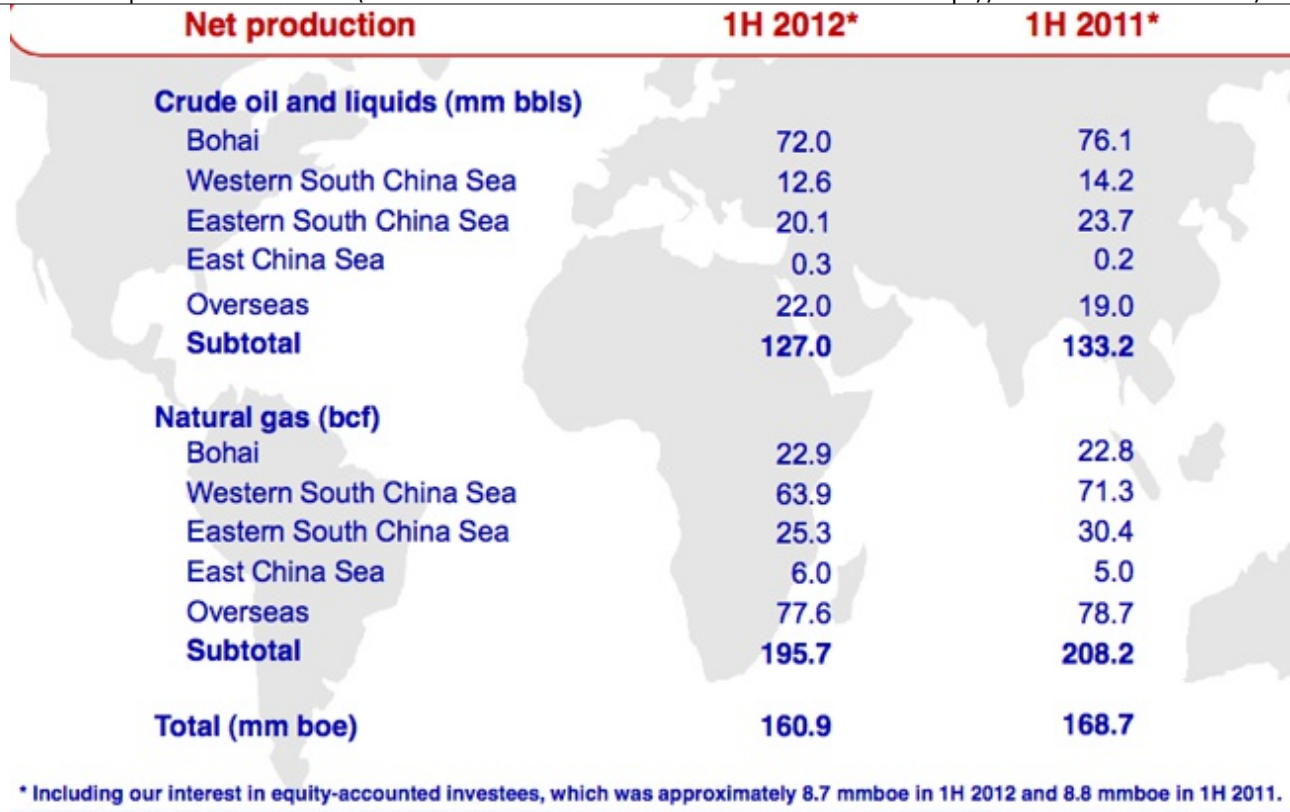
| Net production | 1H 2012* | 1H 2011* |
|---|---|---|
| **Crude oil and liquids (mm bbls)** | | |
| Bohai | 72.0 | 76.1 |
| Western South China Sea | 12.6 | 14.2 |
| Eastern South China Sea | 20.1 | 23.7 |
| East China Sea | 0.3 | 0.2 |
| Overseas | 22.0 | 19.0 |
| **Subtotal** | **127.0** | **133.2** |
| **Natural gas (bcf)** | | |
| Bohai | 22.9 | 22.8 |
| Western South China Sea | 63.9 | 71.3 |
| Eastern South China Sea | 25.3 | 30.4 |
| East China Sea | 6.0 | 5.0 |
| Overseas | 77.6 | 78.7 |
| **Subtotal** | **195.7** | **208.2** |
| **Total (mm boe)** | **160.9** | **168.7** |

* Including our interest in equity-accounted investees, which was approximately 8.7 mmboe in 1H 2012 and 8.8 mmboe in 1H 2011.